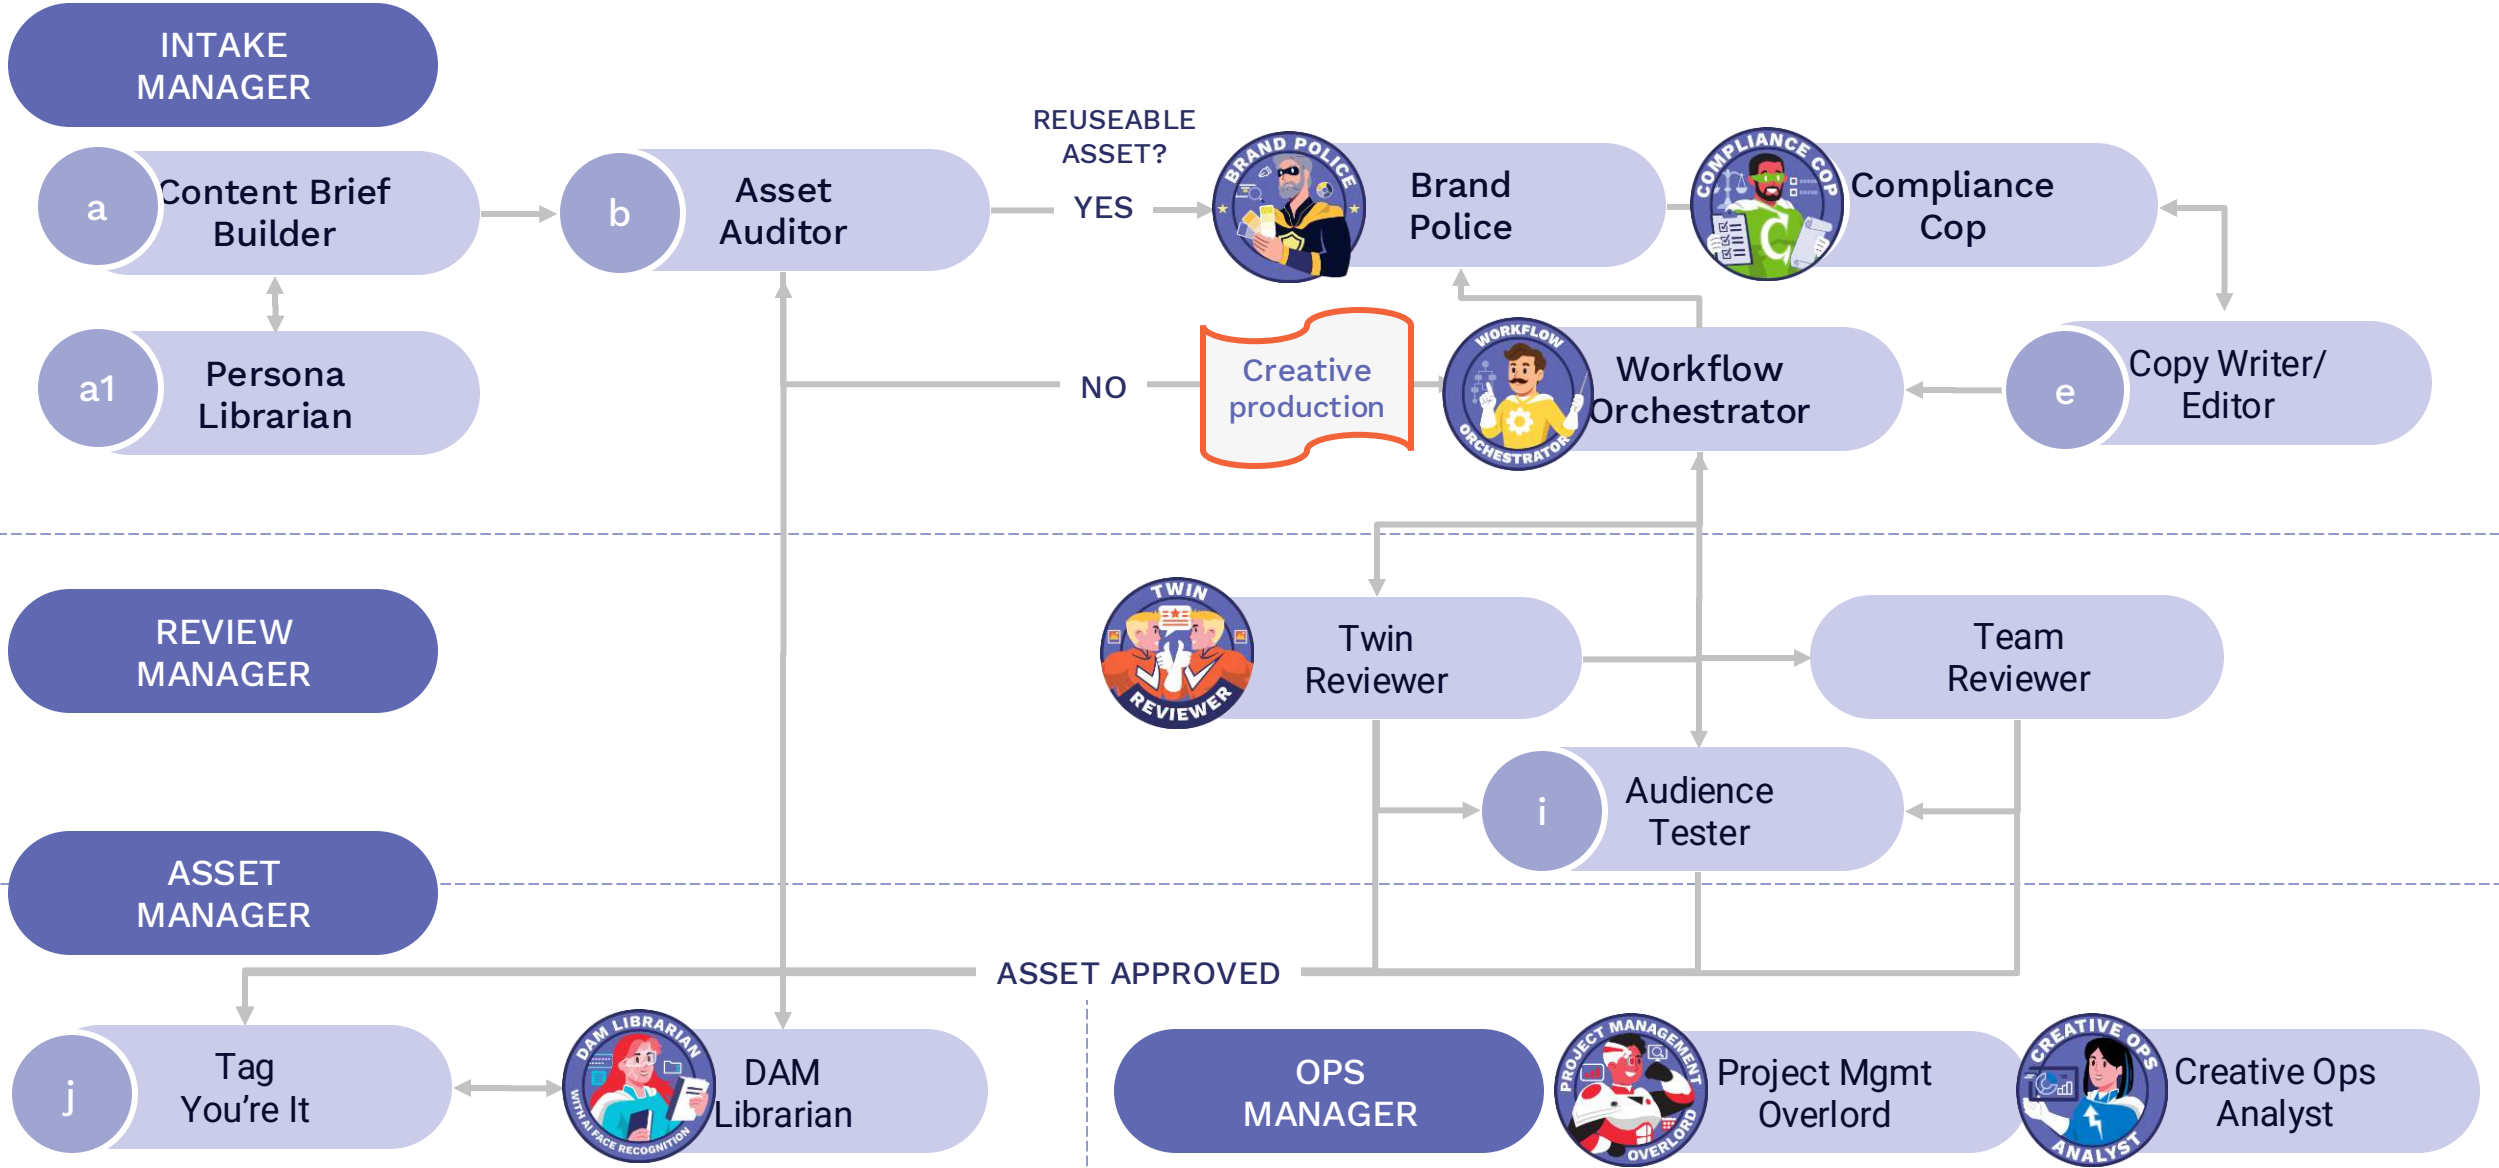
INTAKE MANAGER

a Content Brief Builder

a1 Persona Librarian

b Asset Auditor

REUSEABLE ASSET?

YES

NO

BRAND POLICE

Brand Police

COMPLIANCE COP

Compliance Cop

Creative production

WORKFLOW ORCHESTRATOR

Workflow Orchestrator

e Copy Writer/ Editor

REVIEW MANAGER

TWIN REVIEWER

Twin Reviewer

Team Reviewer

i Audience Tester

ASSET MANAGER

ASSET APPROVED

j Tag You're It

DAM LIBRARIAN WITH AI FACE RECOGNITION

DAM Librarian

OPS MANAGER

PROJECT MANAGEMENT OVERLORD

Project Mgmt Overlord

CREATIVE OPS ANALYST

Creative Ops Analyst